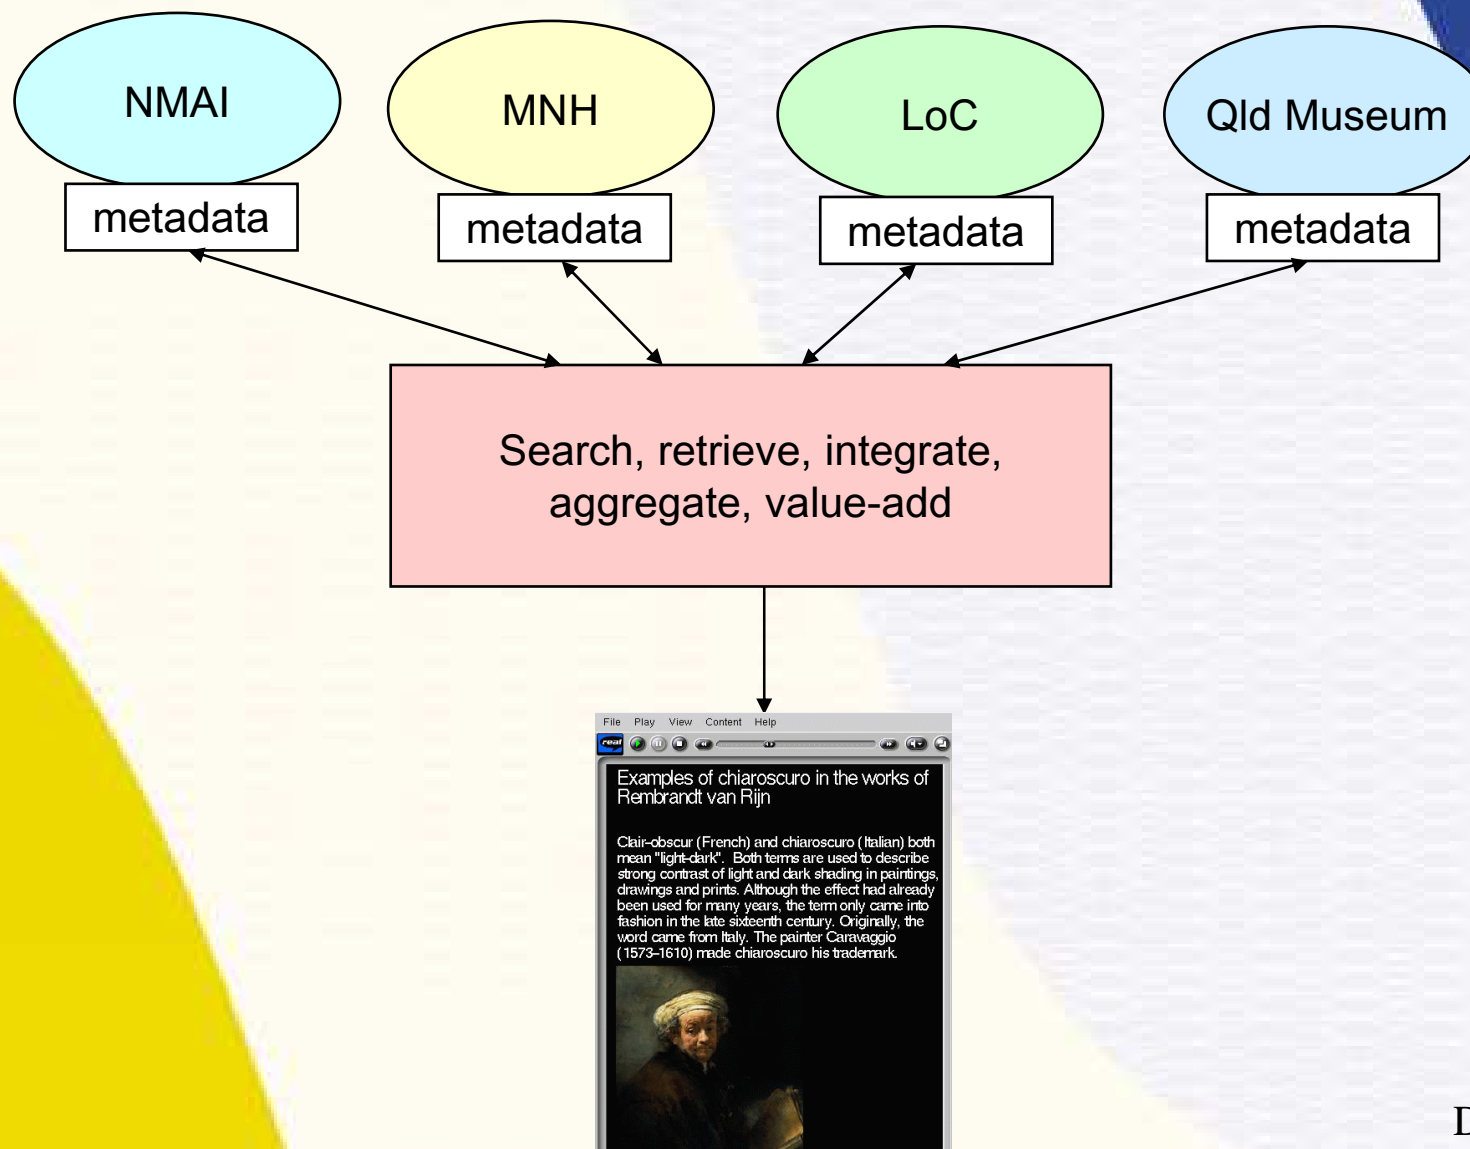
NMAI

metadata

MNH

metadata

LoC

metadata

Qld Museum

metadata

Search, retrieve, integrate, aggregate, value-add

File Play View Content Help

real

Examples of chiaroscuro in the works of Rembrandt van Rijn

Clair-obscur (French) and chiaroscuro (Italian) both mean "light-dark". Both terms are used to describe strong contrast of light and dark shading in paintings, drawings and prints. Although the effect had already been used for many years, the term only came into fashion in the late sixteenth century. Originally, the word came from Italy. The painter Caravaggio (1573-1610) made chiaroscuro his trademark.

D